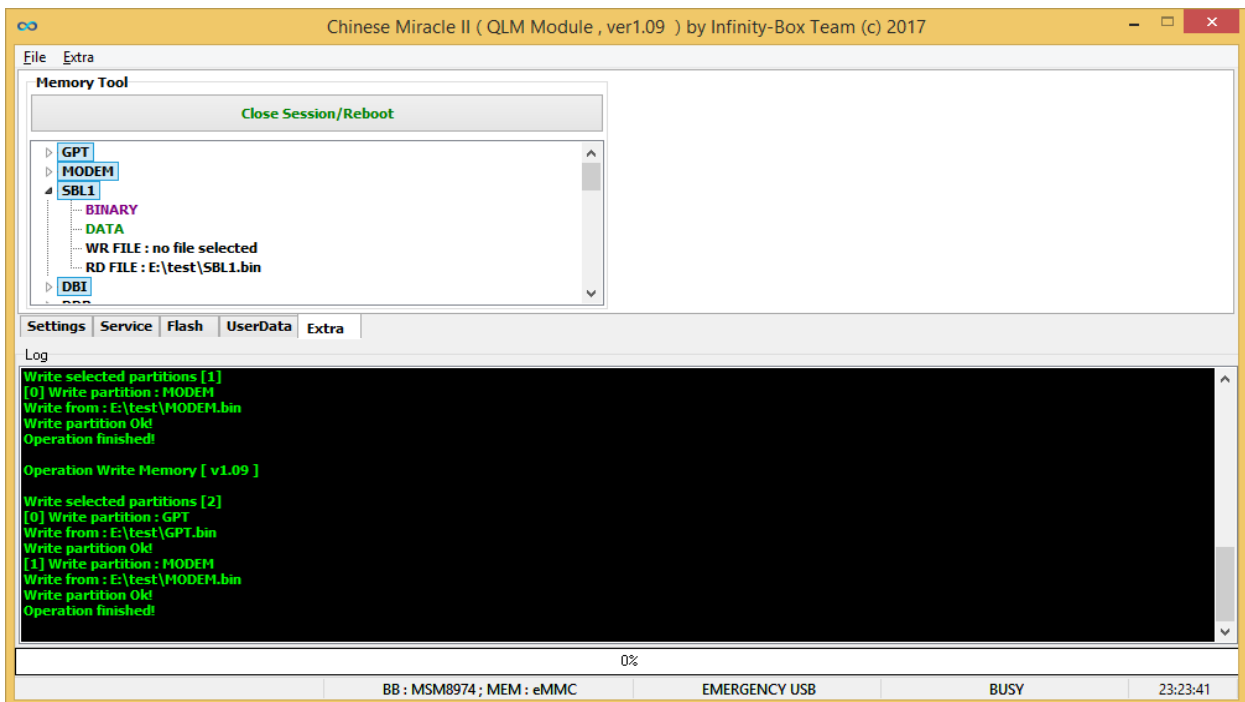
Chinese Miracle II ( QLM Module , ver1.09 ) by Infinity-Box Team (c) 2017

File Extra

Memory Tool

Close Session/Reboot

GPT
MODEM
SBL1
BINARY
DATA
WR FILE : no file selected
RD FILE : E:\test\SBL1.bin
DBI

Settings Service Flash UserData Extra

Log

Write selected partitions [1]
[0] Write partition : MODEM
Write from : E:\test\MODEM.bin
Write partition Ok!
Operation finished!

Operation Write Memory [ v1.09 ]

Write selected partitions [2]
[0] Write partition : GPT
Write from : E:\test\GPT.bin
Write partition Ok!
[1] Write partition : MODEM
Write from : E:\test\MODEM.bin
Write partition Ok!
Operation finished!

0%

BB : MSM8974 ; MEM : eMMC | EMERGENCY USB | BUSY | 23:23:41